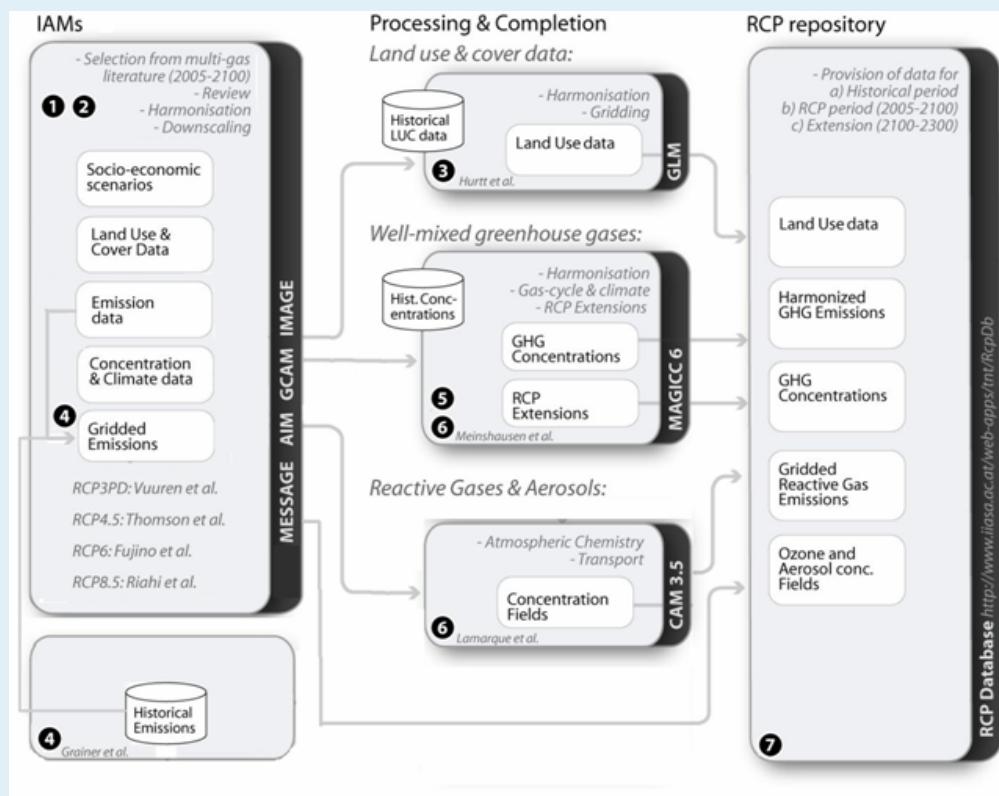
IAMs

- Selection from multi-gas literature (2005-2100)
- Review
- Harmonisation
- Downscaling

❶ ❷

Socio-economic scenarios

Land Use & Cover Data

Emission data

Concentration & Climate data

❹ Gridded Emissions

RCP3PD: Vuuren et al.
RCP4.5: Thomson et al.
RCP6: Fujino et al.
RCP8.5: Riahi et al.

MESSAGE AIM GCAM IMAGE

Historical Emissions

❹ Grainer et al.

Processing & Completion

Land use & cover data:

Historical LUC data

- Harmonisation
- Gridding

Land Use data

❸ Hurtt et al.

GLM

Well-mixed greenhouse gases:

Hist. Concentrations

- Harmonisation
- Gas-cycle & climate
- RCP Extensions

GHG Concentrations

❺

RCP Extensions

❻ Meinshausen et al.

MAGICC 6

Reactive Gases & Aerosols:

- Atmospheric Chemistry
- Transport

Concentration Fields

❻ Lamarque et al.

CAM 3.5

RCP repository

- Provision of data for
a) Historical period
b) RCP period (2005-2100)
c) Extension (2100-2300)

Land Use data

Harmonized GHG Emissions

GHG Concentrations

Gridded Reactive Gas Emissions

Ozone and Aerosol conc. Fields

❼

RCP Database http://www.iiasa.ac.at/web-apps/tnt/RcpDb